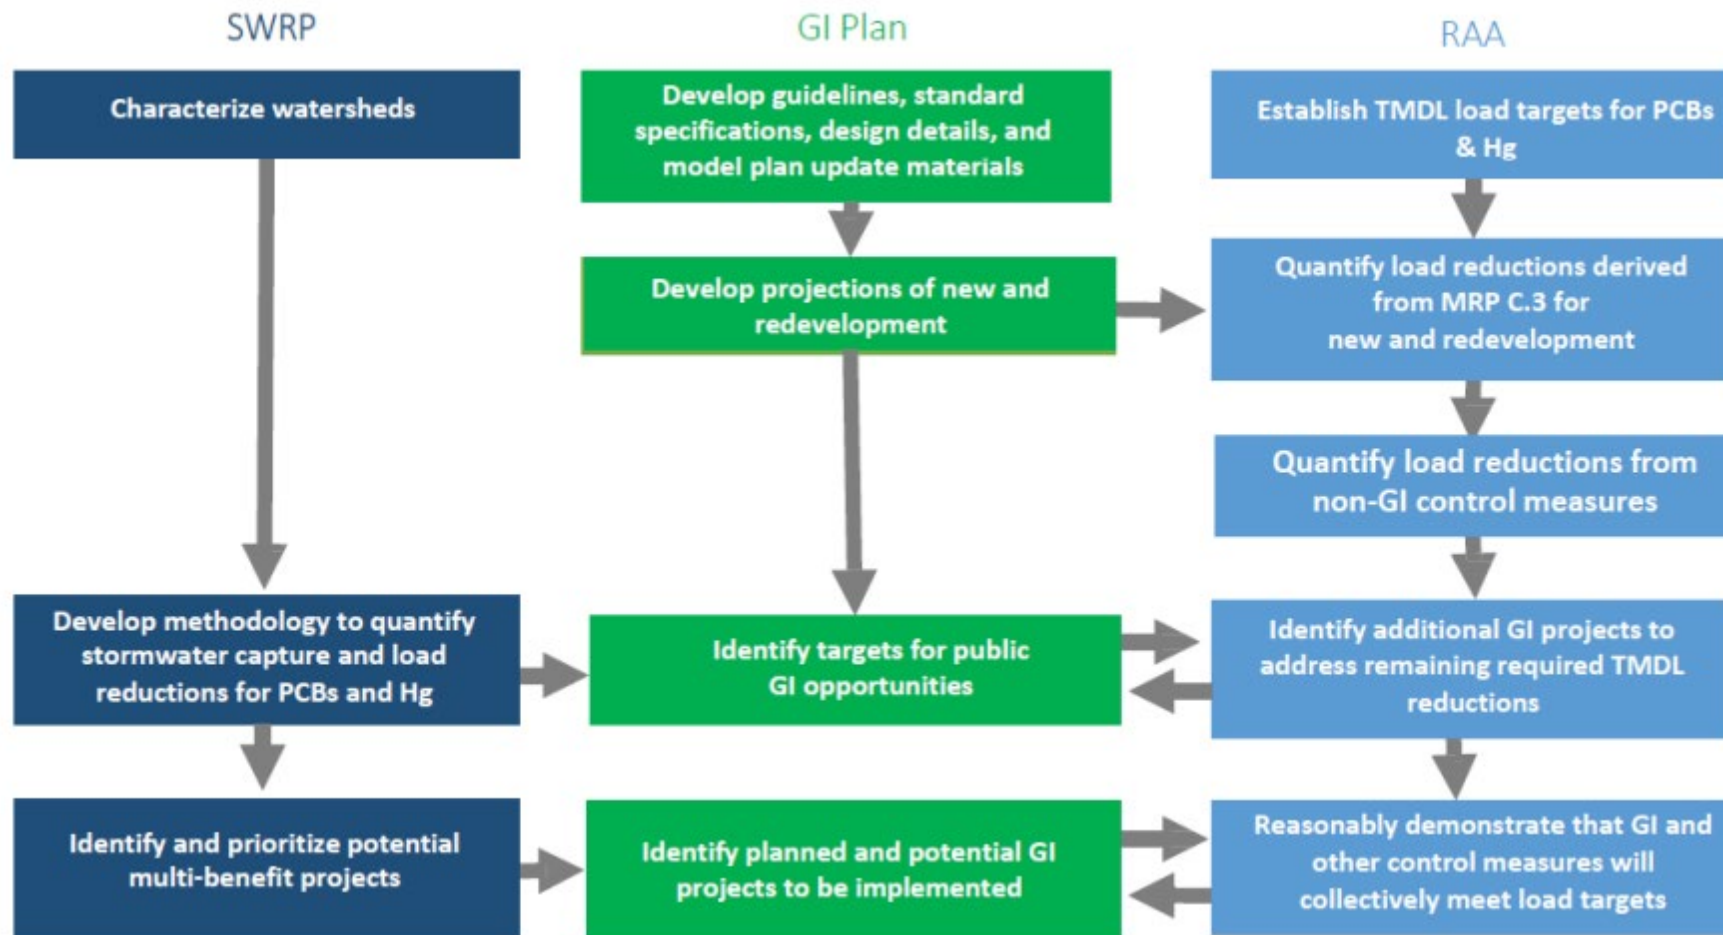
SWRP

Characterize watersheds

Develop methodology to quantify stormwater capture and load reductions for PCBs and Hg

Identify and prioritize potential multi-benefit projects

GI Plan

Develop guidelines, standard specifications, design details, and model plan update materials

Develop projections of new and redevelopment

Identify targets for public GI opportunities

Identify planned and potential GI projects to be implemented

RAA

Establish TMDL load targets for PCBs & Hg

Quantify load reductions derived from MRP C.3 for new and redevelopment

Quantify load reductions from non-GI control measures

Identify additional GI projects to address remaining required TMDL reductions

Reasonably demonstrate that GI and other control measures will collectively meet load targets